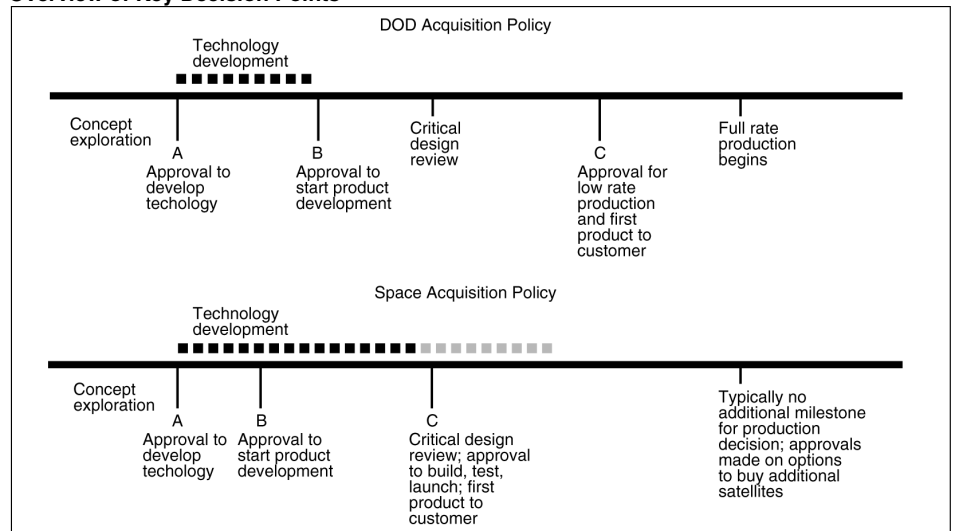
Overview of Key Decision Points

DOD Acquisition Policy

Technology development

Concept exploration

A
Approval to develop techology

B
Approval to start product development

Critical design review

C
Approval for low rate production and first product to customer

Full rate production begins

Space Acquisition Policy

Technology development

Concept exploration

A
Approval to develop techology

B
Approval to start product development

C
Critical design review; approval to build, test, launch; first product to customer

Typically no additional milestone for production decision; approvals made on options to buy additional satellites